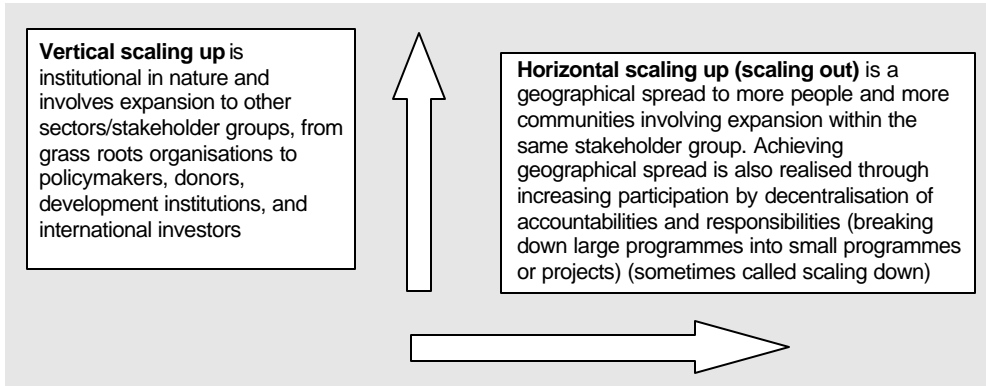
**Vertical scaling up** is institutional in nature and involves expansion to other sectors/stakeholder groups, from grass roots organisations to policymakers, donors, development institutions, and international investors

**Horizontal scaling up (scaling out)** is a geographical spread to more people and more communities involving expansion within the same stakeholder group. Achieving geographical spread is also realised through increasing participation by decentralisation of accountabilities and responsibilities (breaking down large programmes into small programmes or projects) (sometimes called scaling down)